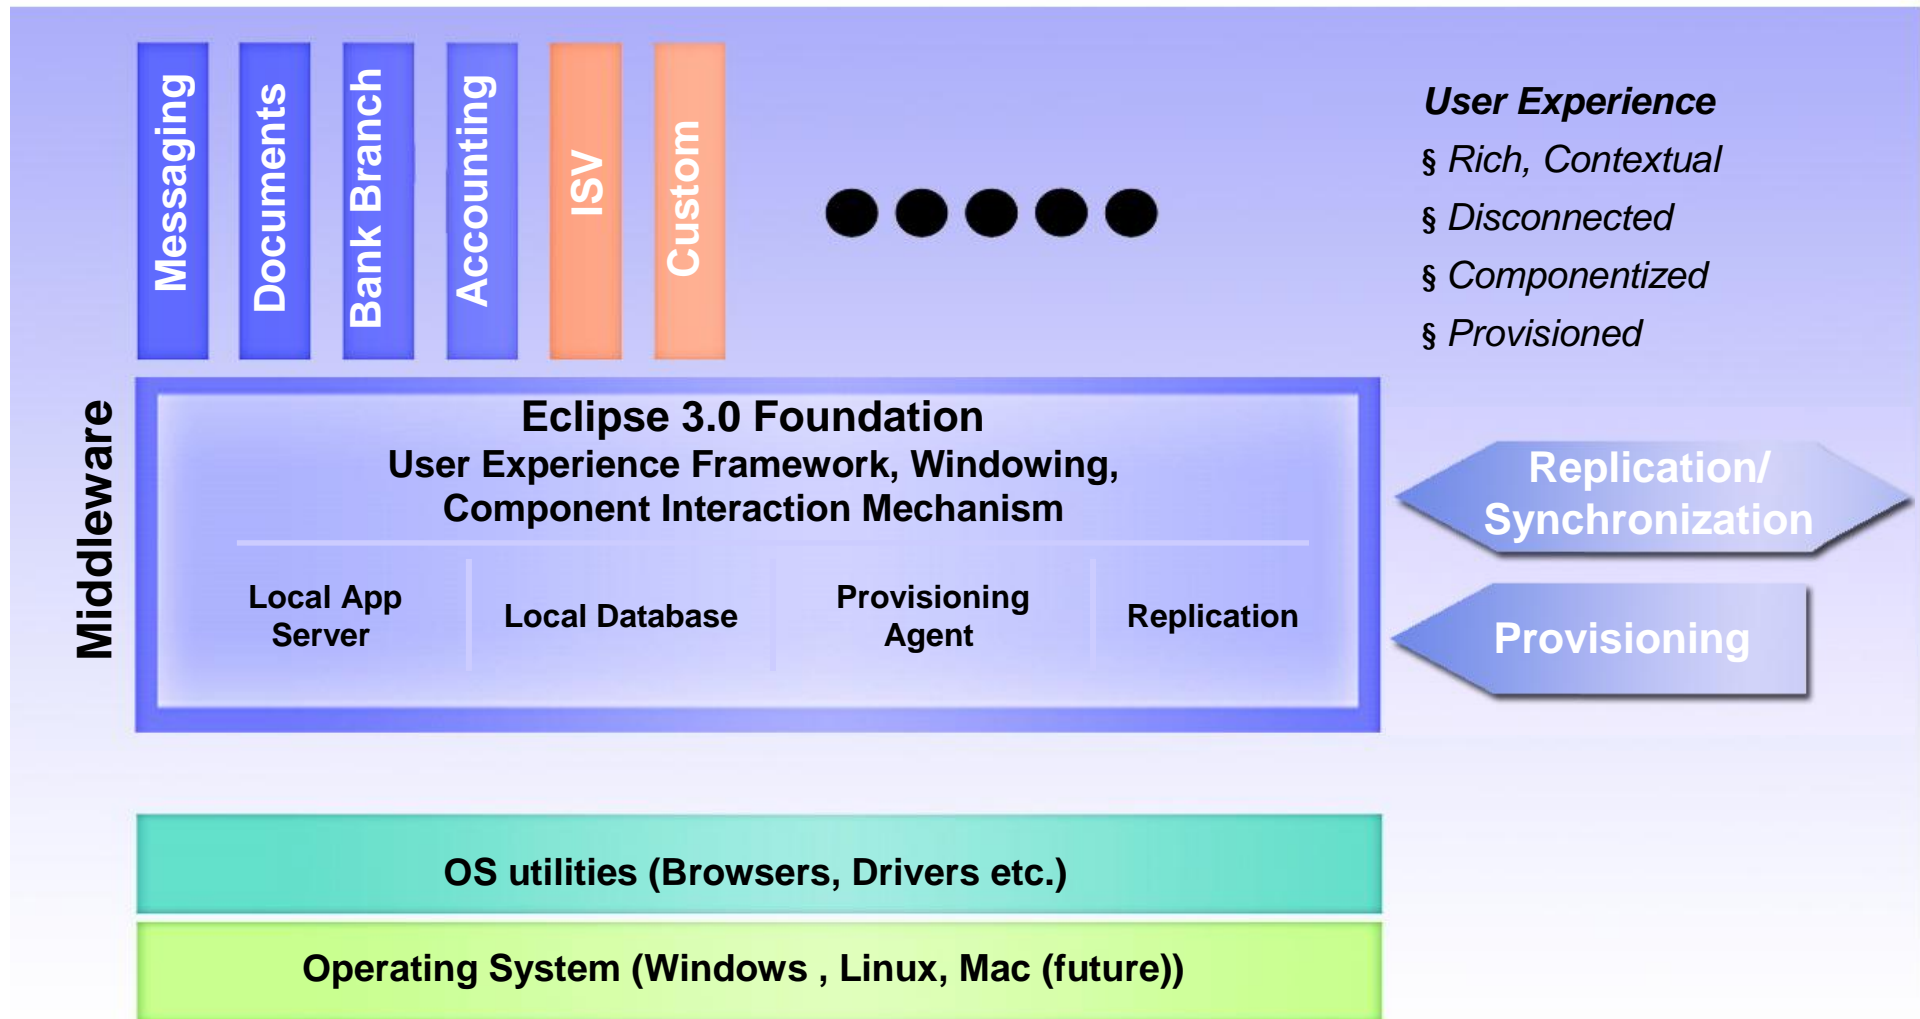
Messaging
Documents
Bank Branch
Accounting
ISV
Custom

User Experience
§ Rich, Contextual
§ Disconnected
§ Componentized
§ Provisioned

Middleware

Eclipse 3.0 Foundation
User Experience Framework, Windowing, Component Interaction Mechanism

Local App Server
Local Database
Provisioning Agent
Replication

Replication/ Synchronization

Provisioning

OS utilities (Browsers, Drivers etc.)

Operating System (Windows , Linux, Mac (future))